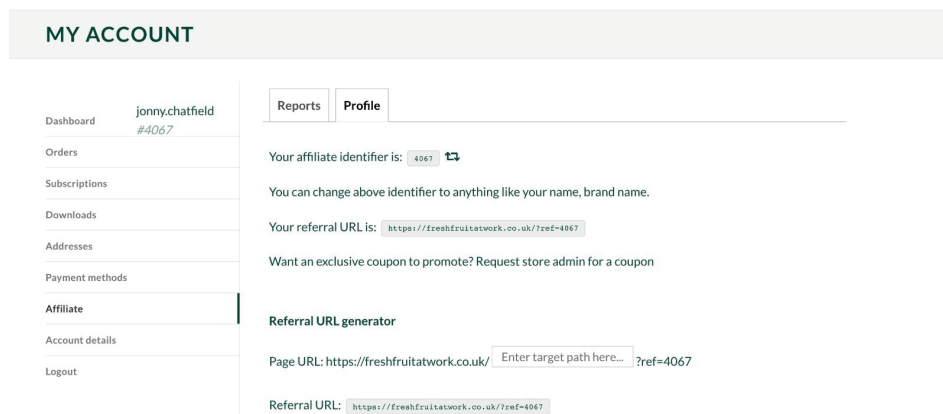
MY ACCOUNT

Dashboard
jonny.chatfield
#4067
Orders
Subscriptions
Downloads
Addresses
Payment methods
Affiliate
Account details
Logout

Reports
Profile

Your affiliate identifier is: 4067

You can change above identifier to anything like your name, brand name.

Your referral URL is: https://freshfruitatwork.co.uk/?ref=4067

Want an exclusive coupon to promote? Request store admin for a coupon

Referral URL generator

Page URL: https://freshfruitatwork.co.uk/ Enter target path here... ?ref=4067

Referral URL: https://freshfruitatwork.co.uk/?ref=4067